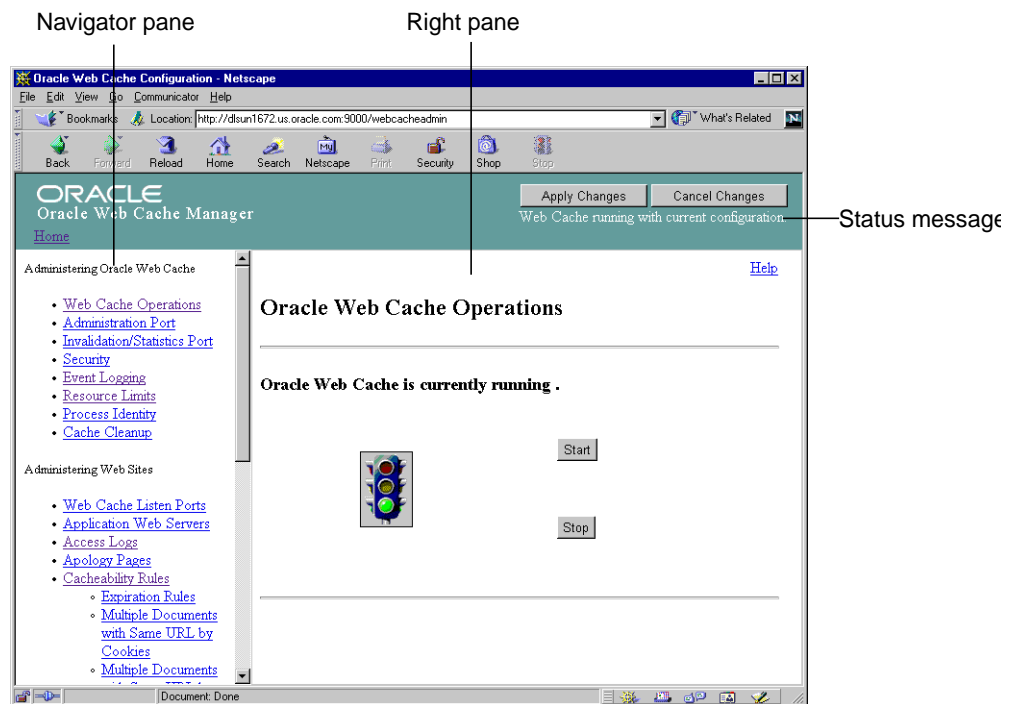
Navigator pane

Right pane

Oracle Web Cache Configuration - Netscape

File Edit View Go Communicator Help

Bookmarks Location: http://dlsun1672.us.oracle.com:9000/webcacheadmin

What's Related

Back Forward Reload Home Search Netscape Print Security Shop Stop

ORACLE
Oracle Web Cache Manager

Home

Apply Changes

Cancel Changes

Web Cache running with current configuration

Status message

Administering Oracle Web Cache

• Web Cache Operations
• Administration Port
• Invalidation/Statistics Port
• Security
• Event Logging
• Resource Limits
• Process Identity
• Cache Cleanup

Administering Web Sites

• Web Cache Listen Ports
• Application Web Servers
• Access Logs
• Apology Pages
• Cacheability Rules
◦ Expiration Rules
◦ Multiple Documents with Same URL by Cookies
◦ Multiple Documents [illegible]

Help

Oracle Web Cache Operations

Oracle Web Cache is currently running .

Start

Stop

Document: Done